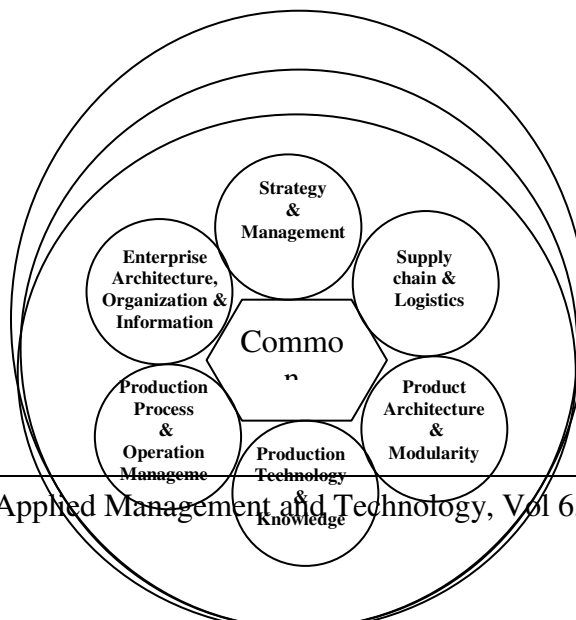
Strategy & Management

Enterprise Architecture, Organization & Information

Supply chain & Logistics

Commo n

Production Process & Operation Manageme

Product Architecture & Modularity

Production Technology & Knowledge

Applied Management and Technology, Vol 6.